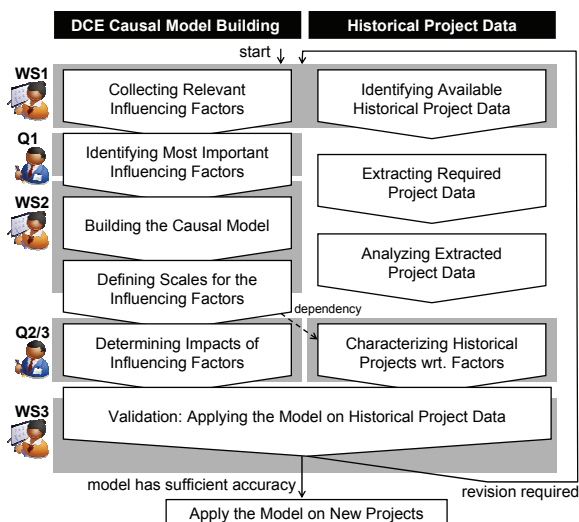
DCE Causal Model Building

Historical Project Data

start

WS1

Collecting Relevant Influencing Factors

Identifying Available Historical Project Data

Q1

Identifying Most Important Influencing Factors

Extracting Required Project Data

WS2

Building the Causal Model

Analyzing Extracted Project Data

Defining Scales for the Influencing Factors

dependency

Q2/3

Determining Impacts of Influencing Factors

Characterizing Historical Projects wrt. Factors

WS3

Validation: Applying the Model on Historical Project Data

model has sufficient accuracy

revision required

Apply the Model on New Projects